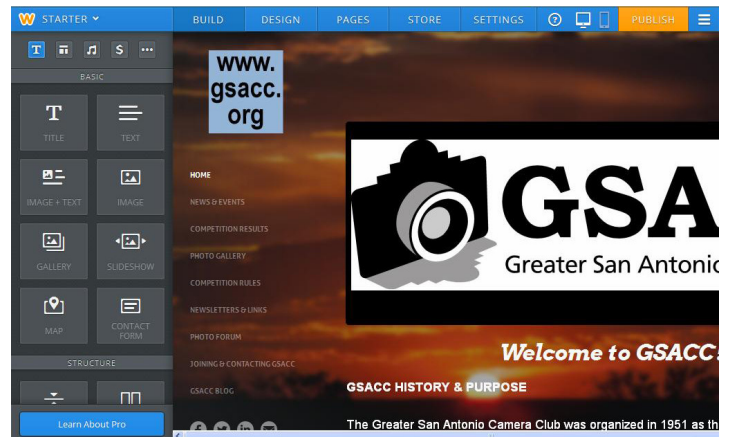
STARTER

BUILD DESIGN PAGES STORE SETTINGS PUBLISH

BASIC

TITLE TEXT

IMAGE + TEXT IMAGE

GALLERY SLIDESHOW

MAP CONTACT FORM

STRUCTURE

Learn About Pro

www. gsacc. org

HOME

NEWS & EVENTS

COMPETITION RESULTS

PHOTO GALLERY

COMPETITION RULES

NEWSLETTERS & LINKS

PHOTO FORUM

JOINING & CONTACTING GSACC

GSACC BLOG

GSA

Greater San Antonio

Welcome to GSACC!

GSACC HISTORY & PURPOSE

The Greater San Antonio Camera Club was organized in 1951 as th